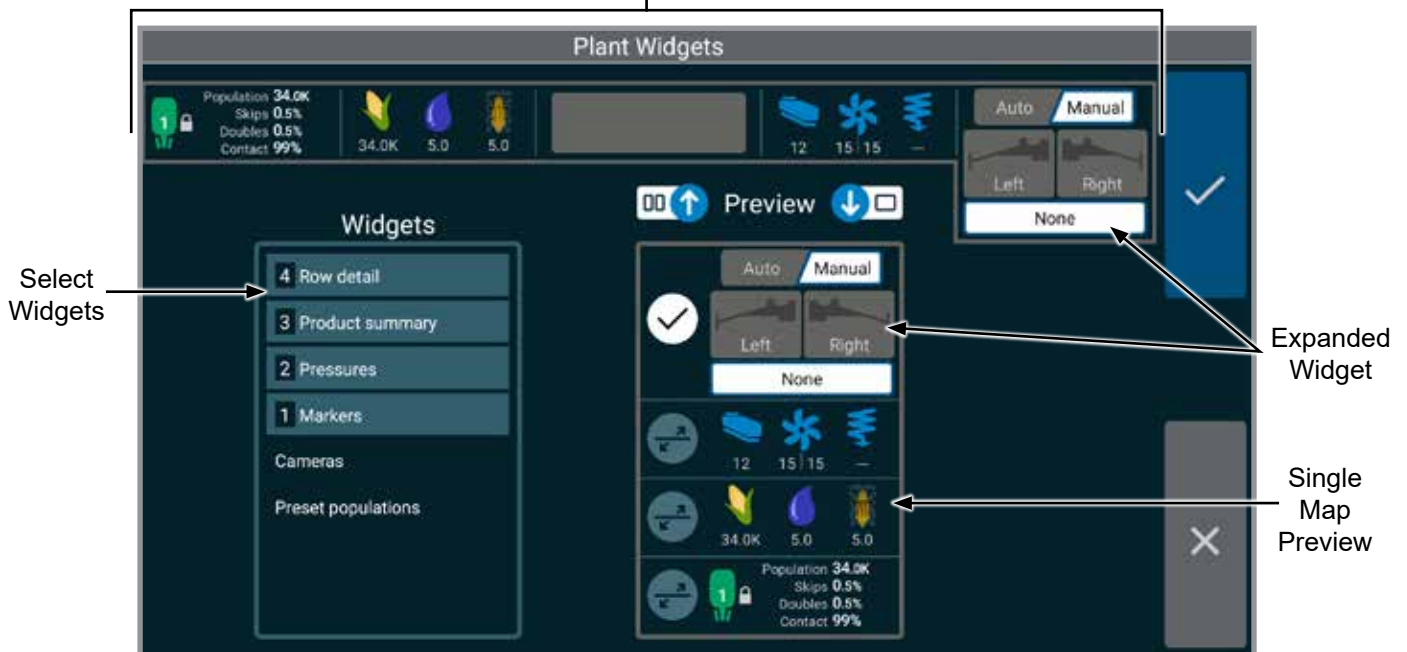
Plant Widgets

1 Population 34.0K Skips 0.5% Doubles 0.5% Contact 99%

34.0K 5.0 5.0

12 15 | 15 —

Auto Manual

Left Right

None

Preview

Widgets

Select Widgets

4 Row detail

3 Product summary

2 Pressures

1 Markers

Cameras

Preset populations

Auto Manual

Left Right

None

12 15 | 15 —

34.0K 5.0 5.0

1 Population 34.0K Skips 0.5% Doubles 0.5% Contact 99%

Expanded Widget

Single Map Preview